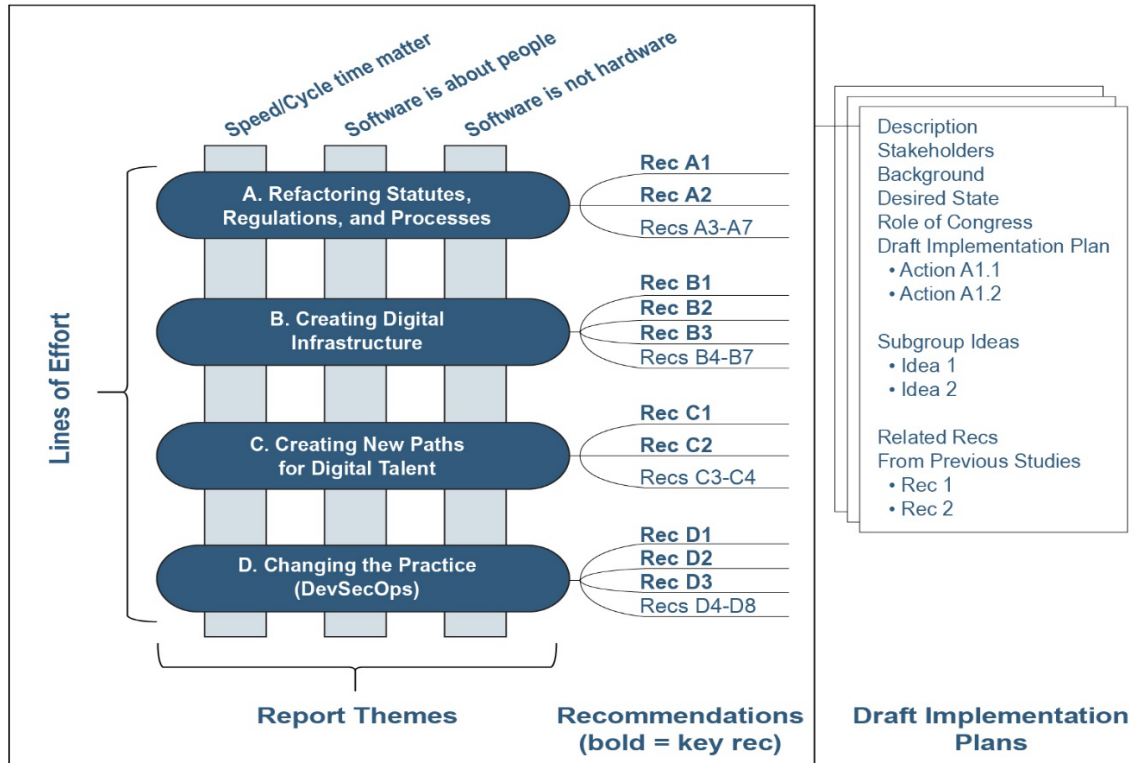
Speed/Cycle time matter
Software is about people
Software is not hardware

Lines of Effort

A. Refactoring Statutes, Regulations, and Processes
Rec A1
Rec A2
Recs A3-A7

B. Creating Digital Infrastructure
Rec B1
Rec B2
Rec B3
Recs B4-B7

C. Creating New Paths for Digital Talent
Rec C1
Rec C2
Recs C3-C4

D. Changing the Practice (DevSecOps)
Rec D1
Rec D2
Rec D3
Recs D4-D8

Description
Stakeholders
Background
Desired State
Role of Congress
Draft Implementation Plan
• Action A1.1
• Action A1.2

Subgroup Ideas
• Idea 1
• Idea 2

Related Recs
From Previous Studies
• Rec 1
• Rec 2

Report Themes

Recommendations (bold = key rec)

Draft Implementation Plans